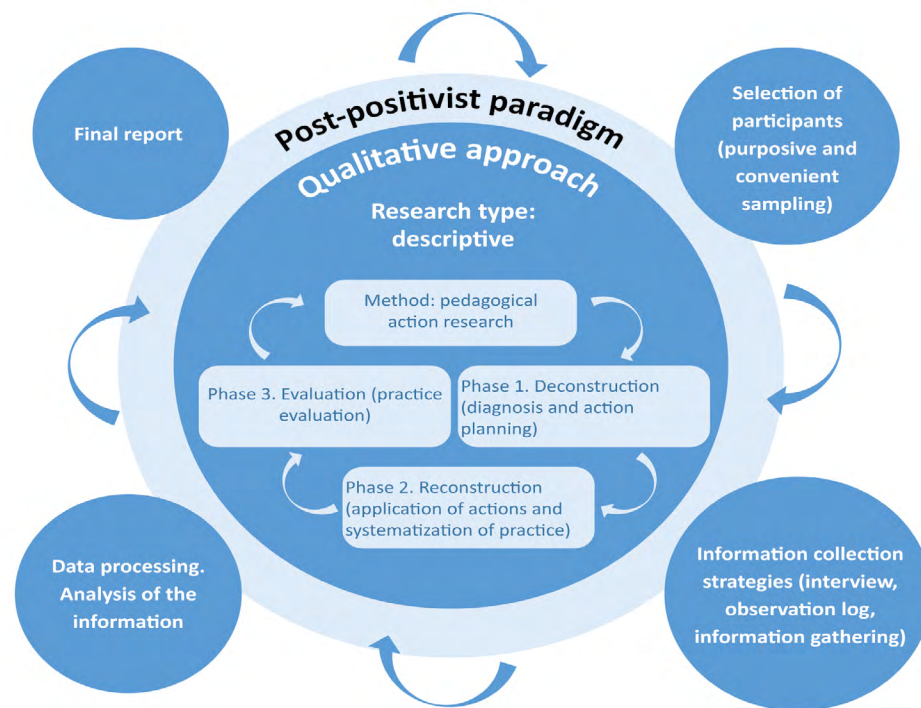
Final report

Post-positivist paradigm

Selection of participants (purposive and convenient sampling)

Qualitative approach

Research type: descriptive

Method: pedagogical action research

Phase 3. Evaluation (practice evaluation)

Phase 1. Deconstruction (diagnosis and action planning)

Phase 2. Reconstruction (application of actions and systematization of practice)

Data processing. Analysis of the information

Information collection strategies (interview, observation log, information gathering)